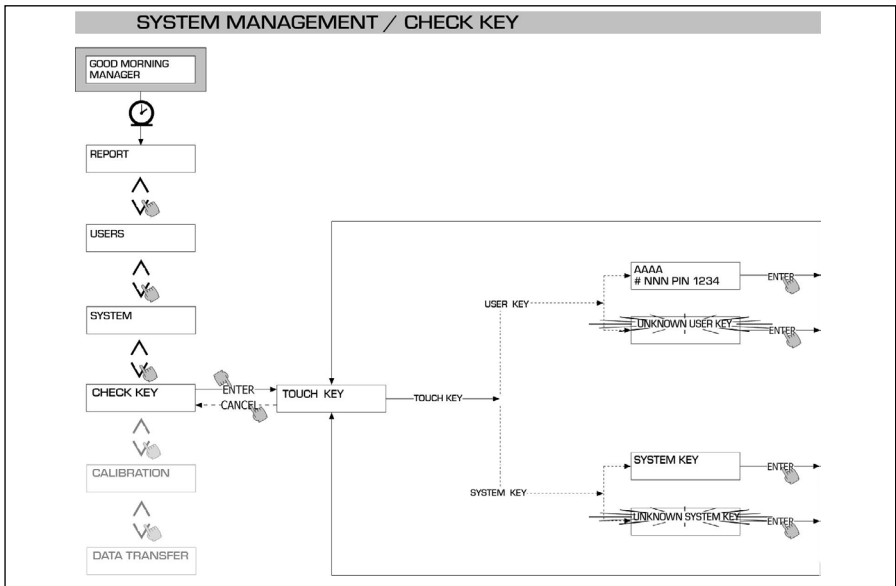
SYSTEM MANAGEMENT / CHECK KEY

GOOD MORNING MANAGER

REPORT

USERS

SYSTEM

CHECK KEY

CALIBRATION

DATA TRANSFER

ENTER

CANCEL

TOUCH KEY

TOUCH KEY

USER KEY

AAAA
# NNN PIN 1234

ENTER

UNKNOWN USER KEY

ENTER

SYSTEM KEY

SYSTEM KEY

ENTER

UNKNOWN SYSTEM KEY

ENTER